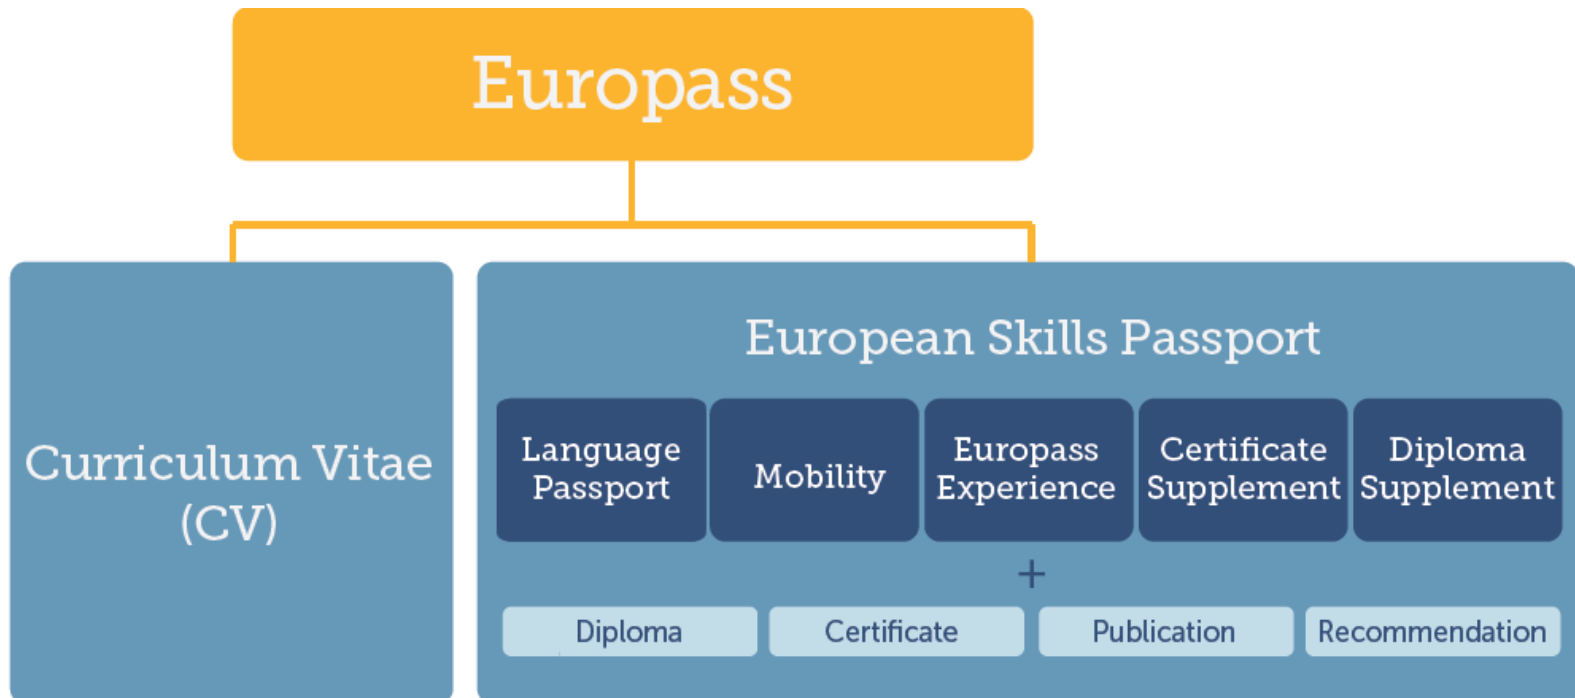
Europass

Curriculum Vitae (CV)

European Skills Passport

Language Passport

Mobility

Europass Experience

Certificate Supplement

Diploma Supplement

+

Diploma

Certificate

Publication

Recommendation